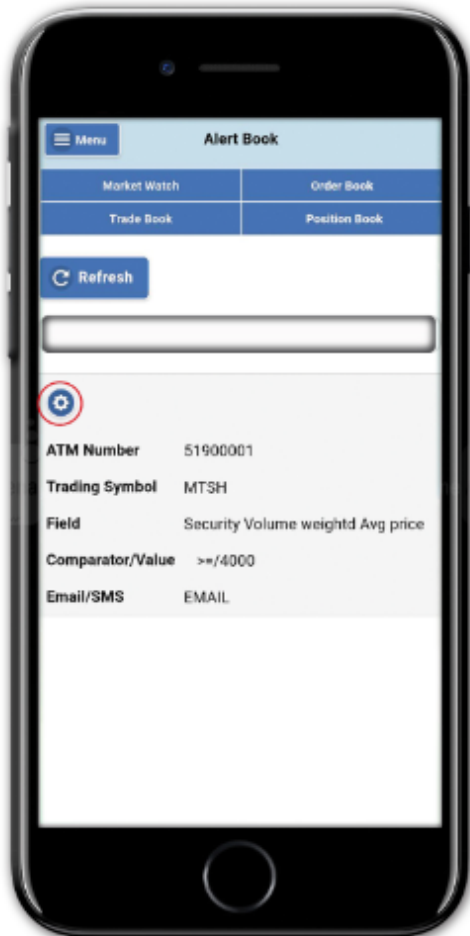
Menu

Alert Book

Market Watch

Order Book

Trade Book

Position Book

Refresh

ATM Number 51900001

Trading Symbol MTSH

Field Security Volume weightd Avg price

Comparator/Value >=/4000

Email/SMS EMAIL